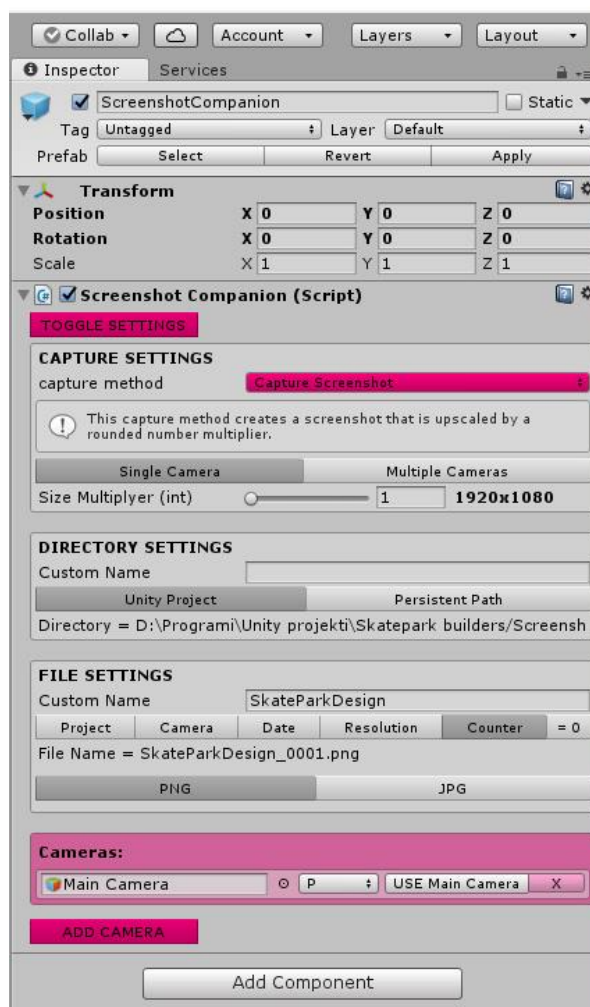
Collab ▾ | Account ▾ | Layers ▾ | Layout ▾

Inspector | Services

ScreenshotCompanion
Static
Tag Untagged
Layer Default
Prefab Select Revert Apply

Transform
Position X 0 Y 0 Z 0
Rotation X 0 Y 0 Z 0
Scale X 1 Y 1 Z 1

Screenshot Companion (Script)

TOGGLE SETTINGS

CAPTURE SETTINGS
capture method Capture Screenshot
This capture method creates a screenshot that is upscaled by a rounded number multiplier.
Single Camera | Multiple Cameras
Size Multiplyer (int) 1 1920x1080

DIRECTORY SETTINGS
Custom Name
Unity Project | Persistent Path
Directory = D:\Programi\Unity projekti\Skatepark builders/Screensh

FILE SETTINGS
Custom Name SkateParkDesign
| Project | Camera | Date | Resolution | Counter | = 0 |
File Name = SkateParkDesign_0001.png
PNG | JPG

Cameras:
Main Camera P USE Main Camera X

ADD CAMERA

Add Component